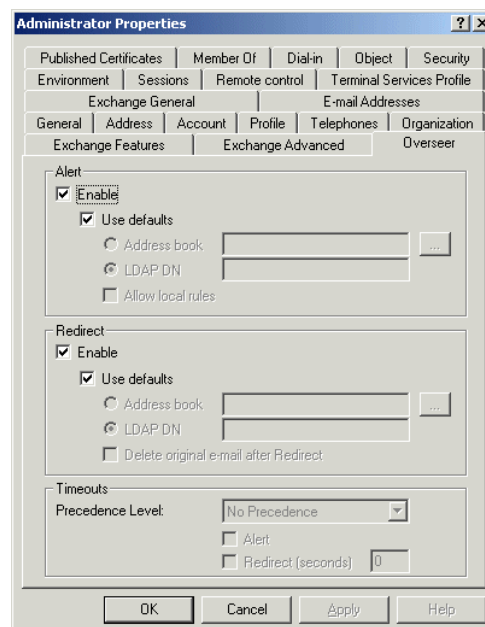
Administrator Properties ? X

Published Certificates | Member Of | Dial-in | Object | Security
Environment | Sessions | Remote control | Terminal Services Profile
Exchange General | E-mail Addresses
General | Address | Account | Profile | Telephones | Organization
Exchange Features | Exchange Advanced | Overseer

Alert
Enable
Use defaults
Address book ...
LDAP DN
Allow local rules

Redirect
Enable
Use defaults
Address book ...
LDAP DN
Delete original e-mail after Redirect

Timeouts
Precedence Level: No Precedence
Alert
Redirect (seconds) 0

OK | Cancel | Apply | Help